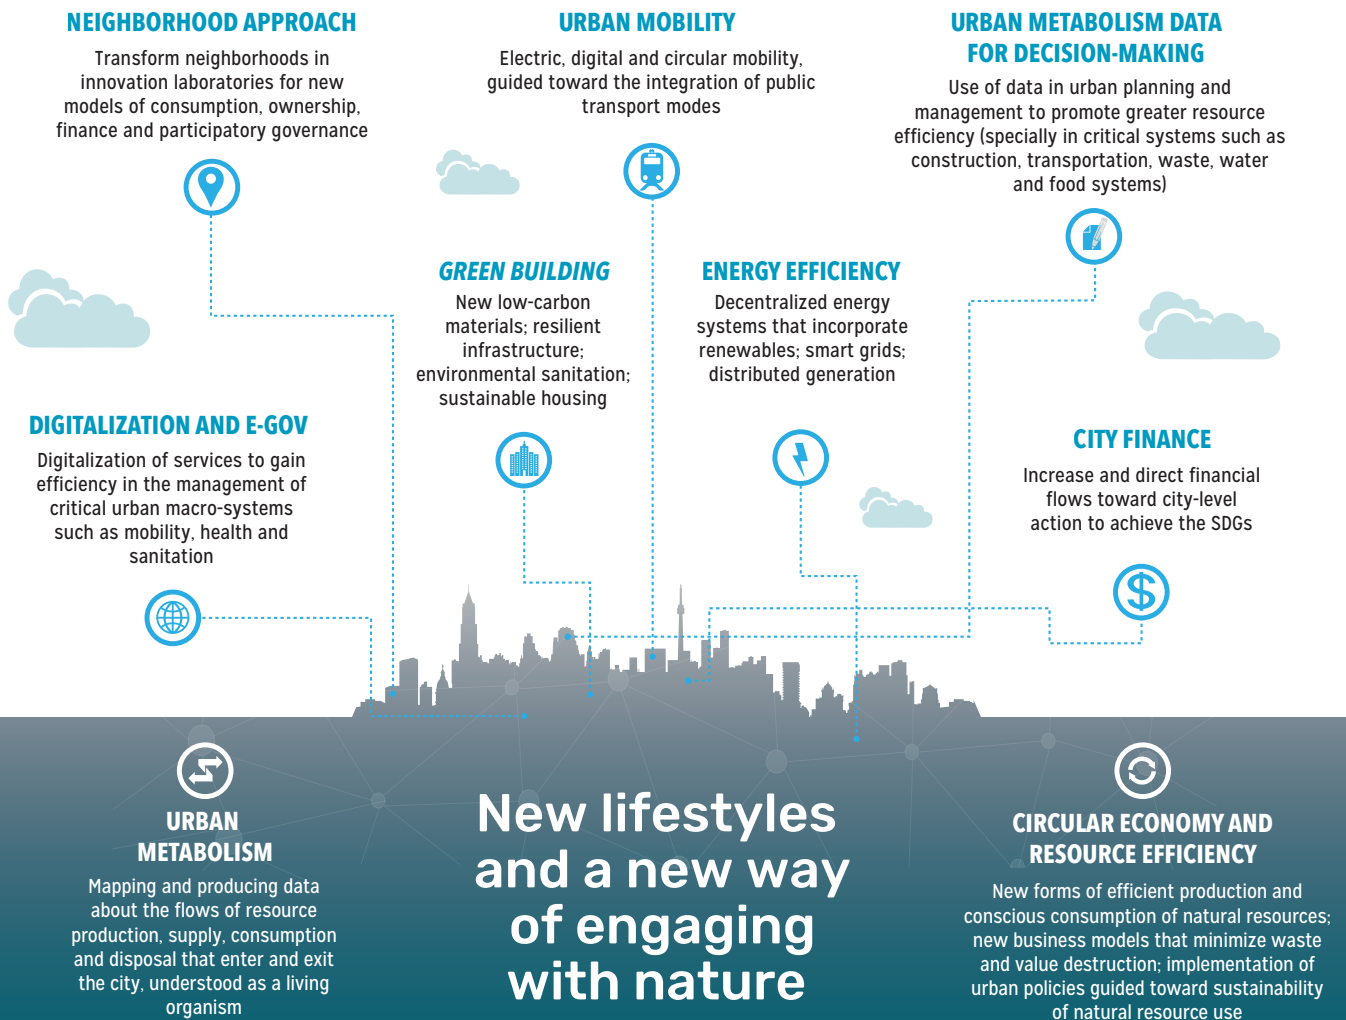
NEIGHBORHOOD APPROACH

Transform neighborhoods in innovation laboratories for new models of consumption, ownership, finance and participatory governance

URBAN MOBILITY

Electric, digital and circular mobility, guided toward the integration of public transport modes

URBAN METABOLISM DATA FOR DECISION-MAKING

Use of data in urban planning and management to promote greater resource efficiency (specially in critical systems such as construction, transportation, waste, water and food systems)

GREEN BUILDING

New low-carbon materials; resilient infrastructure; environmental sanitation; sustainable housing

ENERGY EFFICIENCY

Decentralized energy systems that incorporate renewables; smart grids; distributed generation

DIGITALIZATION AND E-GOV

Digitalization of services to gain efficiency in the management of critical urban macro-systems such as mobility, health and sanitation

CITY FINANCE

Increase and direct financial flows toward city-level action to achieve the SDGs

URBAN METABOLISM

Mapping and producing data about the flows of resource production, supply, consumption and disposal that enter and exit the city, understood as a living organism

New lifestyles and a new way of engaging with nature

CIRCULAR ECONOMY AND RESOURCE EFFICIENCY

New forms of efficient production and conscious consumption of natural resources; new business models that minimize waste and value destruction; implementation of urban policies guided toward sustainability of natural resource use